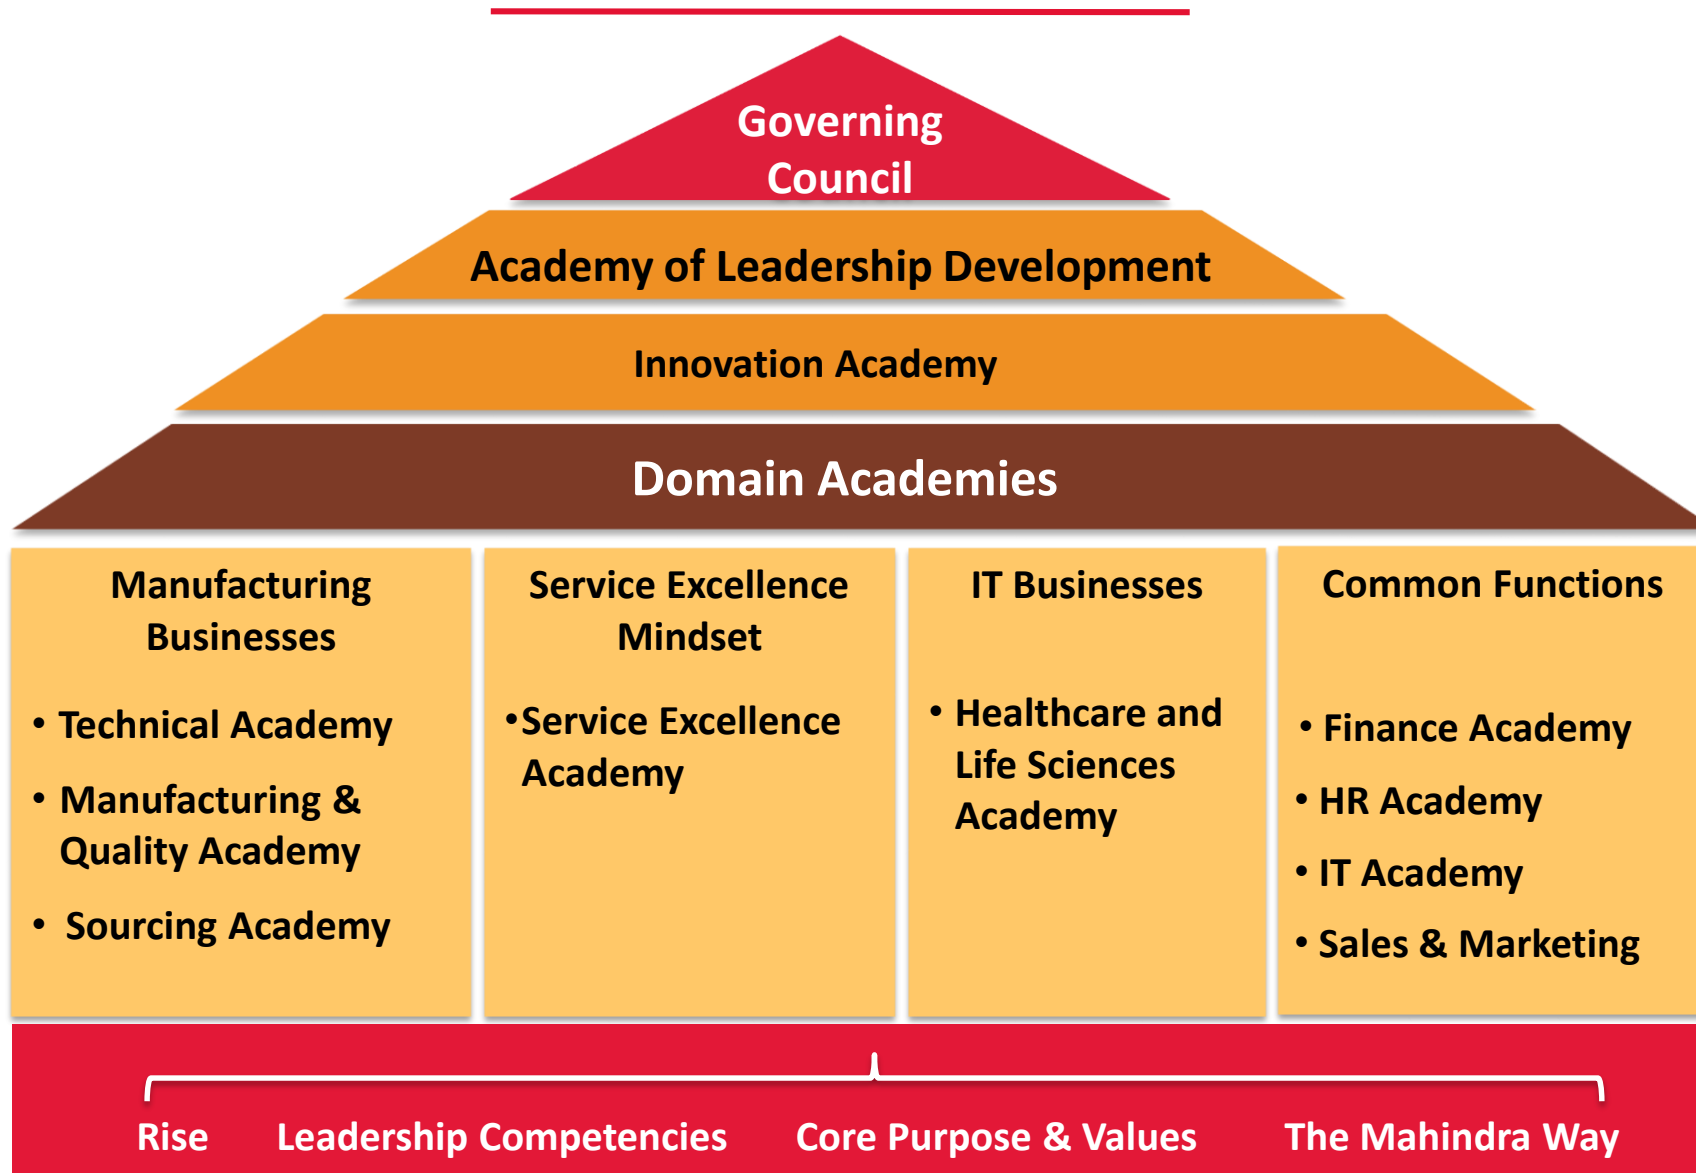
Governing Council

Academy of Leadership Development

Innovation Academy

Domain Academies

Manufacturing Businesses

• Technical Academy

• Manufacturing & Quality Academy

• Sourcing Academy

Service Excellence Mindset

•Service Excellence Academy

IT Businesses

• Healthcare and Life Sciences Academy

Common Functions

• Finance Academy

• HR Academy

• IT Academy

• Sales & Marketing

Rise Leadership Competencies Core Purpose & Values The Mahindra Way